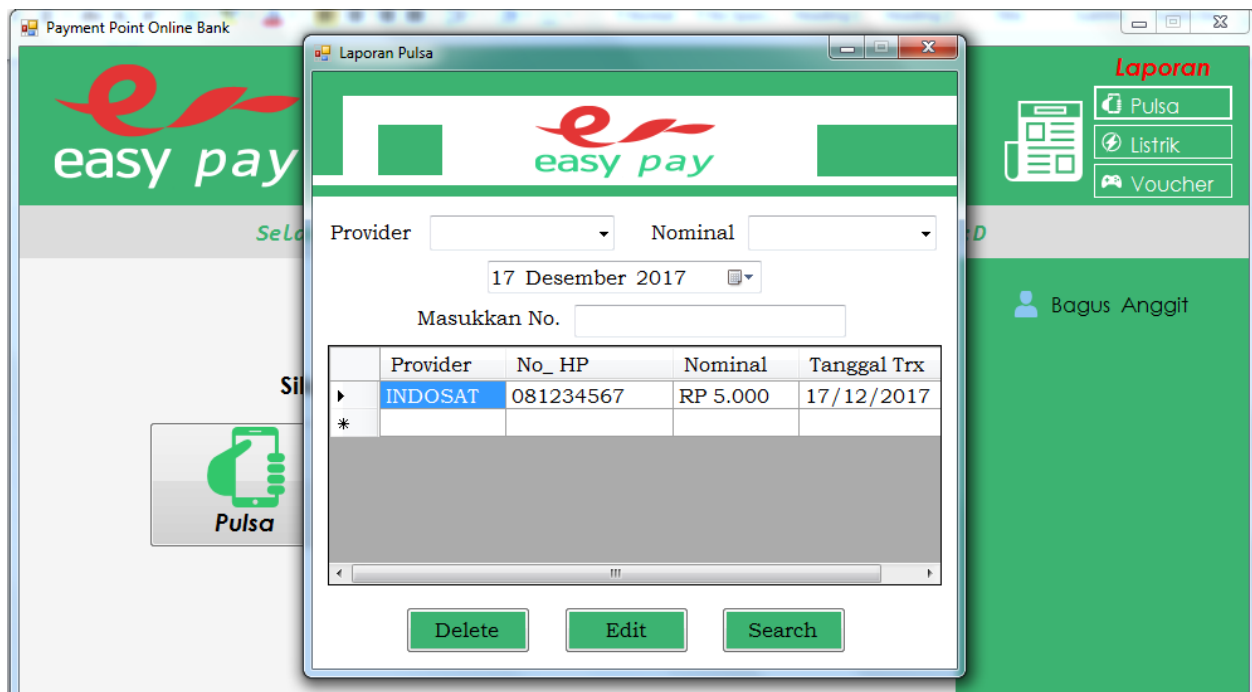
Payment Point Online Bank

easy pay

Sela

Sil

Pulsa

Laporan Pulsa

easy pay

Provider

Nominal

17 Desember 2017

Masukkan No.

| | Provider | No_ HP | Nominal | Tanggal Trx |
|---|---|---|---|---|
| ▸ | INDOSAT | 081234567 | RP 5.000 | 17/12/2017 |
| * | | | | |

Delete

Edit

Search

Laporan

Pulsa

Listrik

Voucher

D

Bagus Anggit